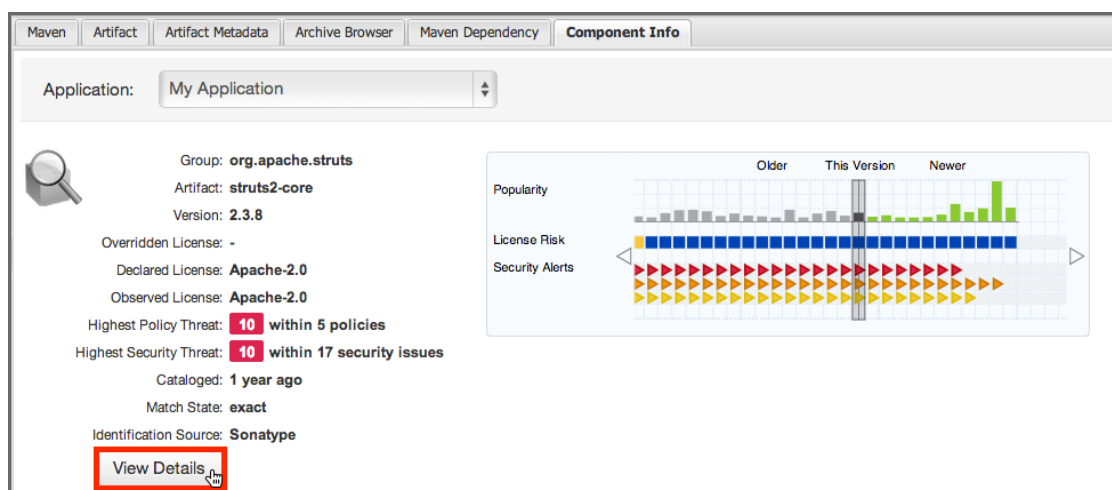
Maven | Artifact | Artifact Metadata | Archive Browser | Maven Dependency | Component Info

Application: My Application

Group: org.apache.struts
Artifact: struts2-core
Version: 2.3.8
Overridden License: -
Declared License: Apache-2.0
Observed License: Apache-2.0
Highest Policy Threat: 10 within 5 policies
Highest Security Threat: 10 within 17 security issues
Cataloged: 1 year ago
Match State: exact
Identification Source: Sonatype

View Details

Older
This Version
Newer
Popularity
License Risk
Security Alerts